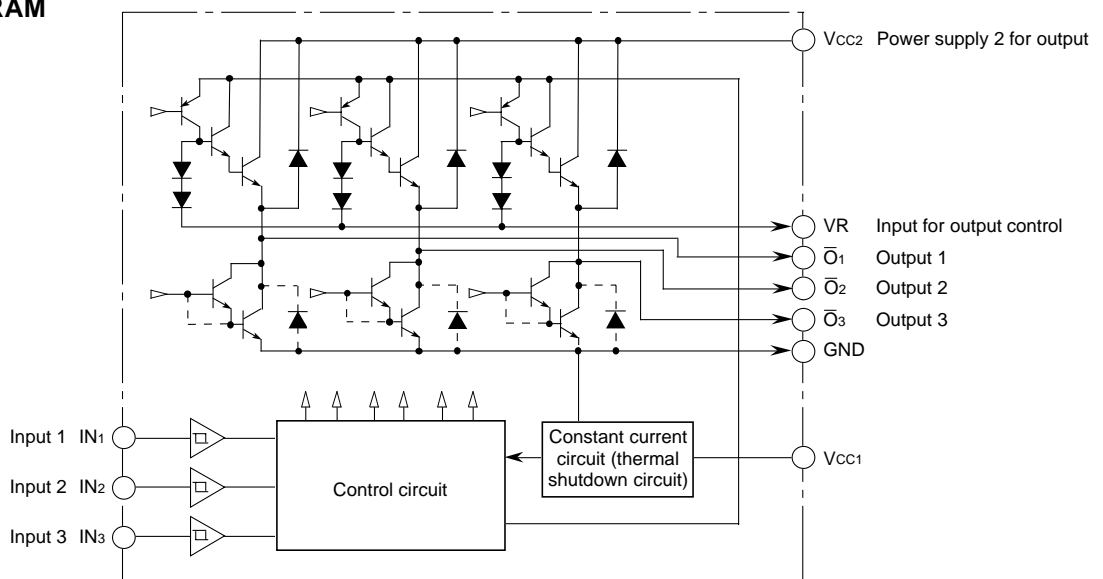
RAM

$V_{CC2}$ Power supply 2 for output

VR Input for output control

$\overline{O}_1$ Output 1

$\overline{O}_2$ Output 2

$\overline{O}_3$ Output 3

GND

Input 1 $IN_1$

Input 2 $IN_2$

Input 3 $IN_3$

Control circuit

Constant current circuit (thermal shutdown circuit)

$V_{CC1}$